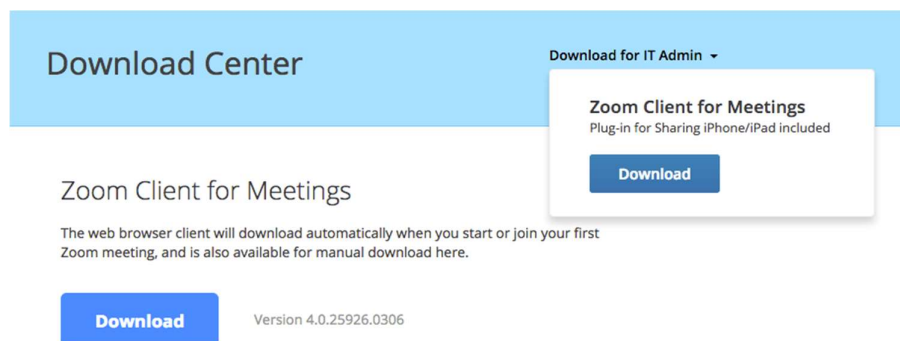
Download Center

Download for IT Admin ▾

Zoom Client for Meetings
Plug-in for Sharing iPhone/iPad included

Download

Zoom Client for Meetings

The web browser client will download automatically when you start or join your first Zoom meeting, and is also available for manual download here.

Download

Version 4.0.25926.0306